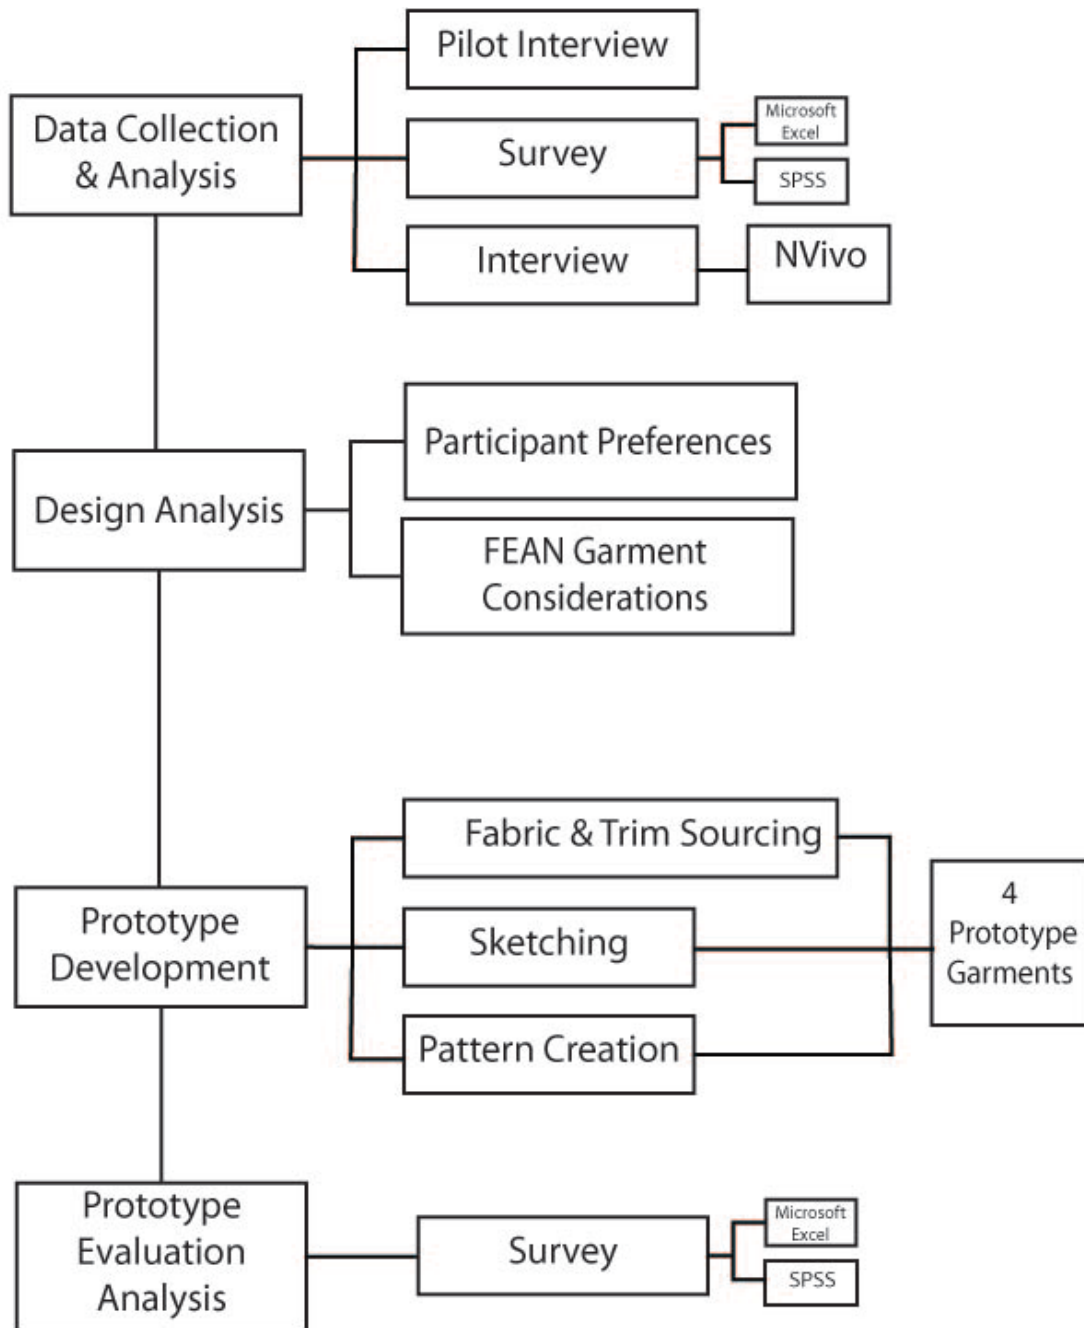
Data Collection & Analysis

Pilot Interview

Survey

Microsoft Excel

SPSS

Interview

NVivo

Design Analysis

Participant Preferences

FEAN Garment Considerations

Prototype Development

Fabric & Trim Sourcing

Sketching

Pattern Creation

4 Prototype Garments

Prototype Evaluation Analysis

Survey

Microsoft Excel

SPSS